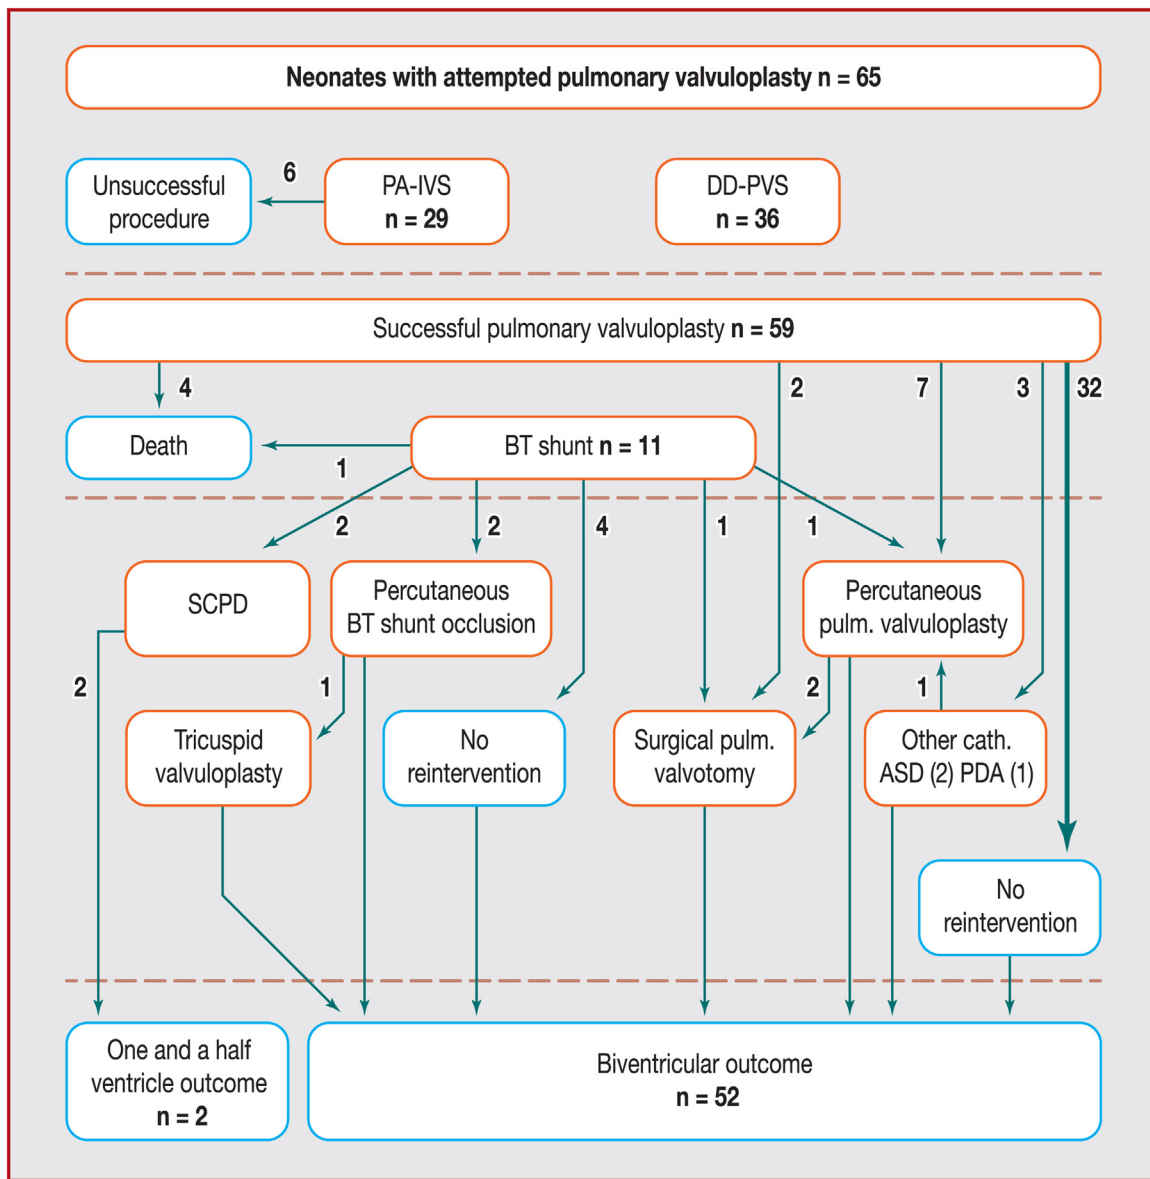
Neonates with attempted pulmonary valvuloplasty n = 65

Unsuccessful procedure

6

PA-IVS
n = 29

DD-PVS
n = 36

Successful pulmonary valvuloplasty n = 59

4

2

7

3

32

Death

1

BT shunt n = 11

2

2

4

1

1

SCPD

Percutaneous BT shunt occlusion

Percutaneous pulm. valvuloplasty

2

1

2

1

Tricuspid valvuloplasty

No reintervention

Surgical pulm. valvotomy

Other cath. ASD (2) PDA (1)

No reintervention

One and a half ventricle outcome
n = 2

Biventricular outcome
n = 52